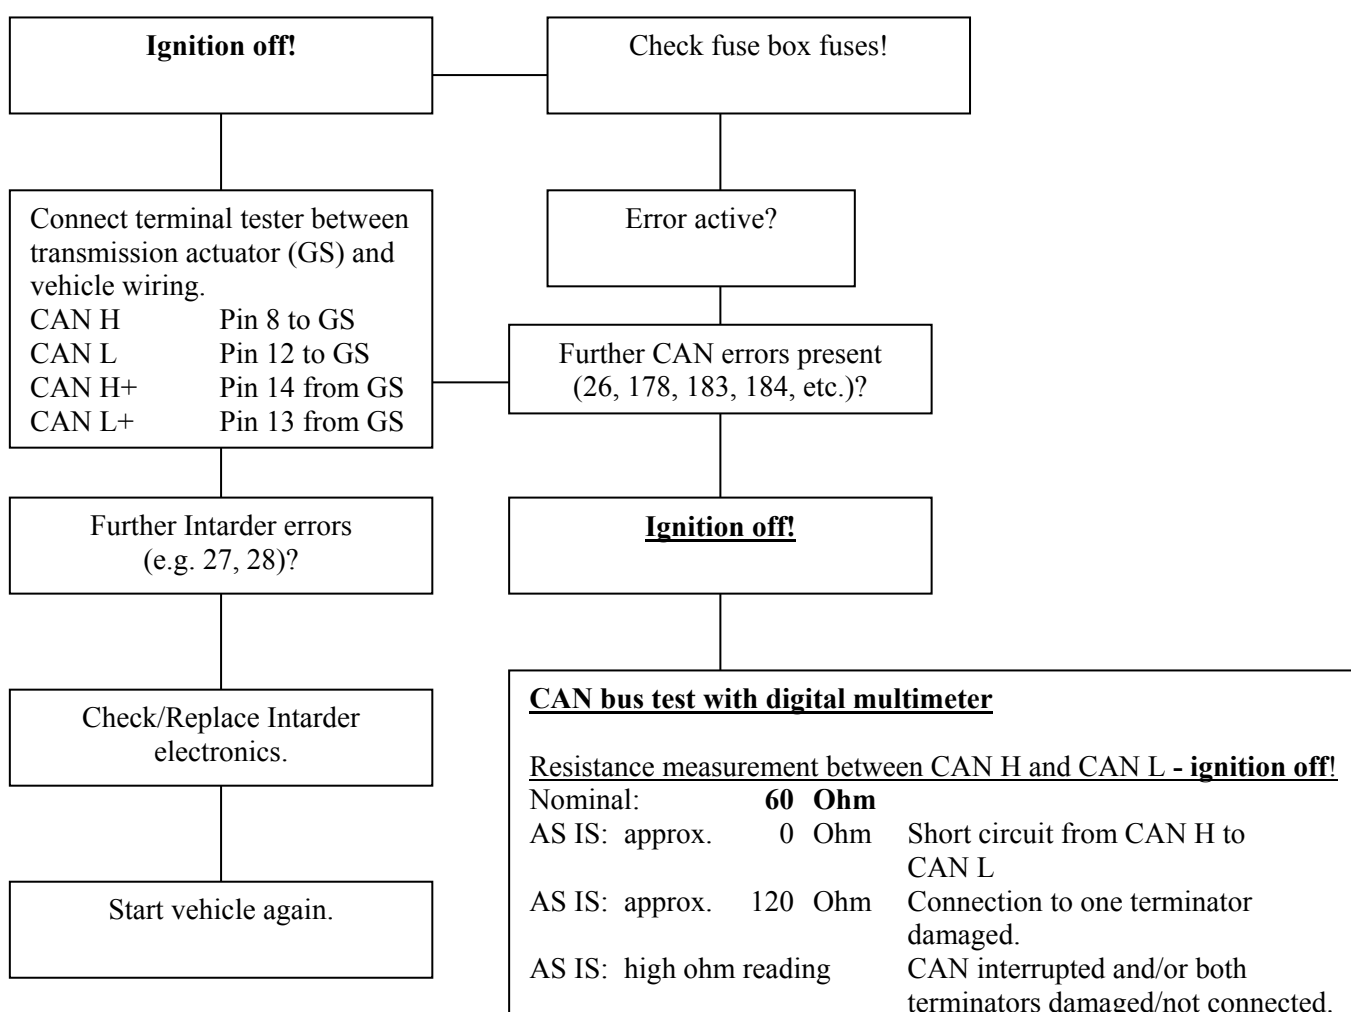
Ignition off!

Check fuse box fuses!

Connect terminal tester between transmission actuator (GS) and vehicle wiring.

| | |
|---|---|
| CAN H | Pin 8 to GS |
| CAN L | Pin 12 to GS |
| CAN H+ | Pin 14 from GS |
| CAN L+ | Pin 13 from GS |

Error active?

Further CAN errors present (26, 178, 183, 184, etc.)?

Further Intarder errors (e.g. 27, 28)?

Ignition off!

Check/Replace Intarder electronics.

Start vehicle again.

CAN bus test with digital multimeter

Resistance measurement between CAN H and CAN L - ignition off!

| | | |
|---|---|---|
| Nominal: | 60 Ohm | |
| AS IS: approx. | 0 Ohm | Short circuit from CAN H to CAN L |
| AS IS: approx. | 120 Ohm | Connection to one terminator damaged. |
| AS IS: high ohm reading | | CAN interrupted and/or both terminators damaged/not connected. |